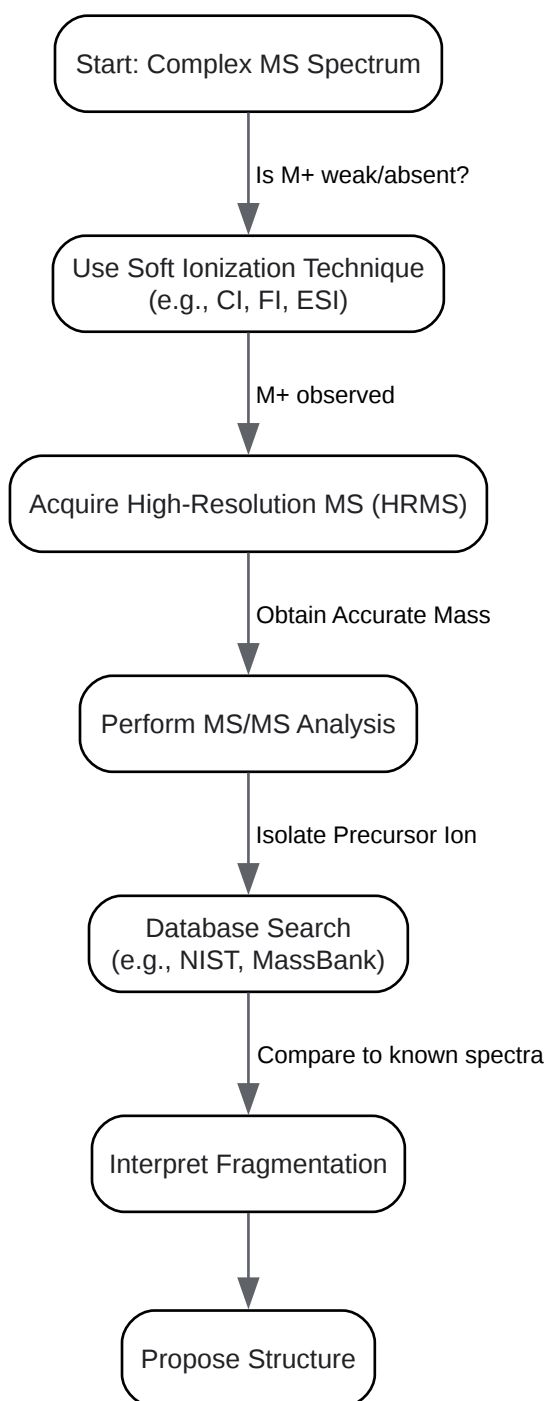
Start: Complex MS Spectrum

Is M+ weak/absent?

Use Soft Ionization Technique (e.g., CI, FI, ESI)

M+ observed

Acquire High-Resolution MS (HRMS)

Obtain Accurate Mass

Perform MS/MS Analysis

Isolate Precursor Ion

Database Search (e.g., NIST, MassBank)

Compare to known spectra

Interpret Fragmentation

Propose Structure